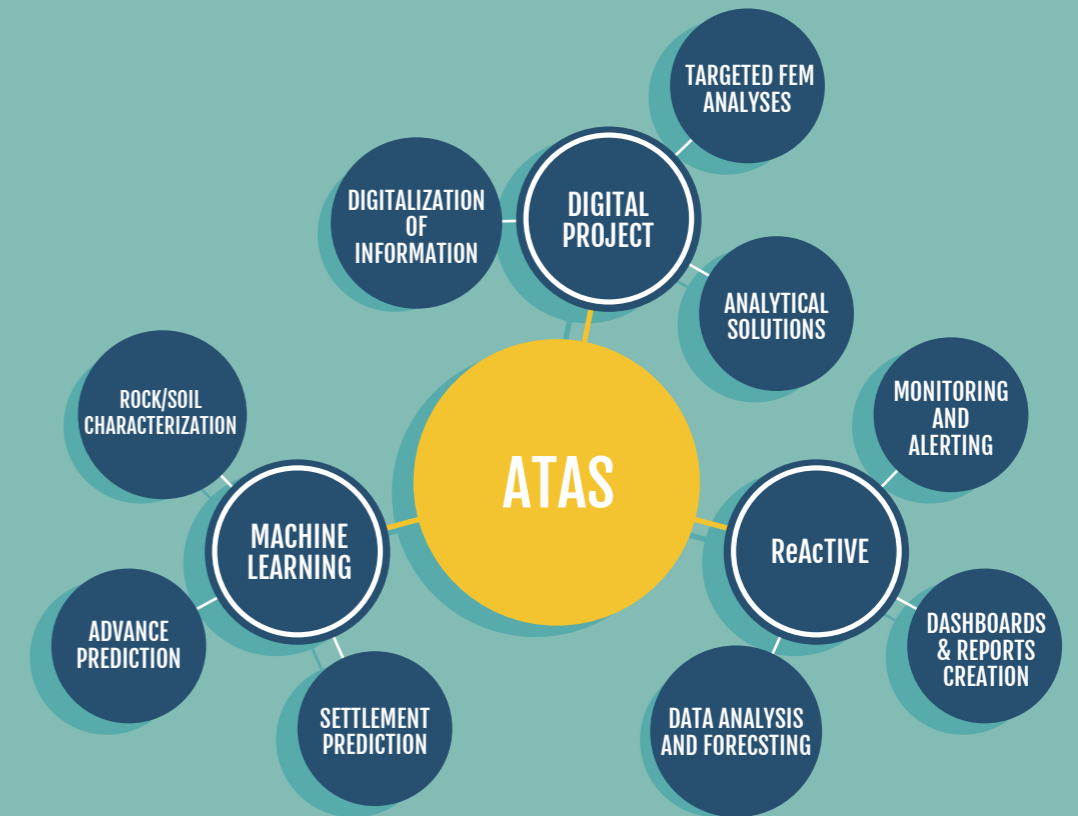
TARGETED FEM ANALYSES

DIGITALIZATION OF INFORMATION

DIGITAL PROJECT

ANALYTICAL SOLUTIONS

ROCK/SOIL CHARACTERIZATION

MONITORING AND ALERTING

ATAS

MACHINE LEARNING

ReAcTIVE

ADVANCE PREDICTION

DASHBOARDS & REPORTS CREATION

SETTLEMENT PREDICTION

DATA ANALYSIS AND FORECSTING